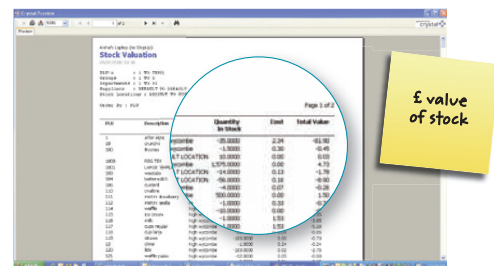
Crystal Preview

1 of 2

Preview

crystal

Stock Valuation

Page 1 of 2

PLU

Description

Quantity In Stock

Cost

Total Value

-35.0000

2.34

-81.90

-1.5000

0.30

-0.45

LT LOCATION

10.0000

0.00

0.00

LT LOCATION

1,575.0000

0.00

4.73

T LOCATION

-14.0000

0.13

-1.78

-56.0000

0.18

-9.80

-4.0000

0.07

-0.26

LOCATION

-56.0000

0.18

-9.82

-1.0000

0.10

-0.10

-10.0000

0.00

-1.0000

-1.0000

1.53

£ value of stock